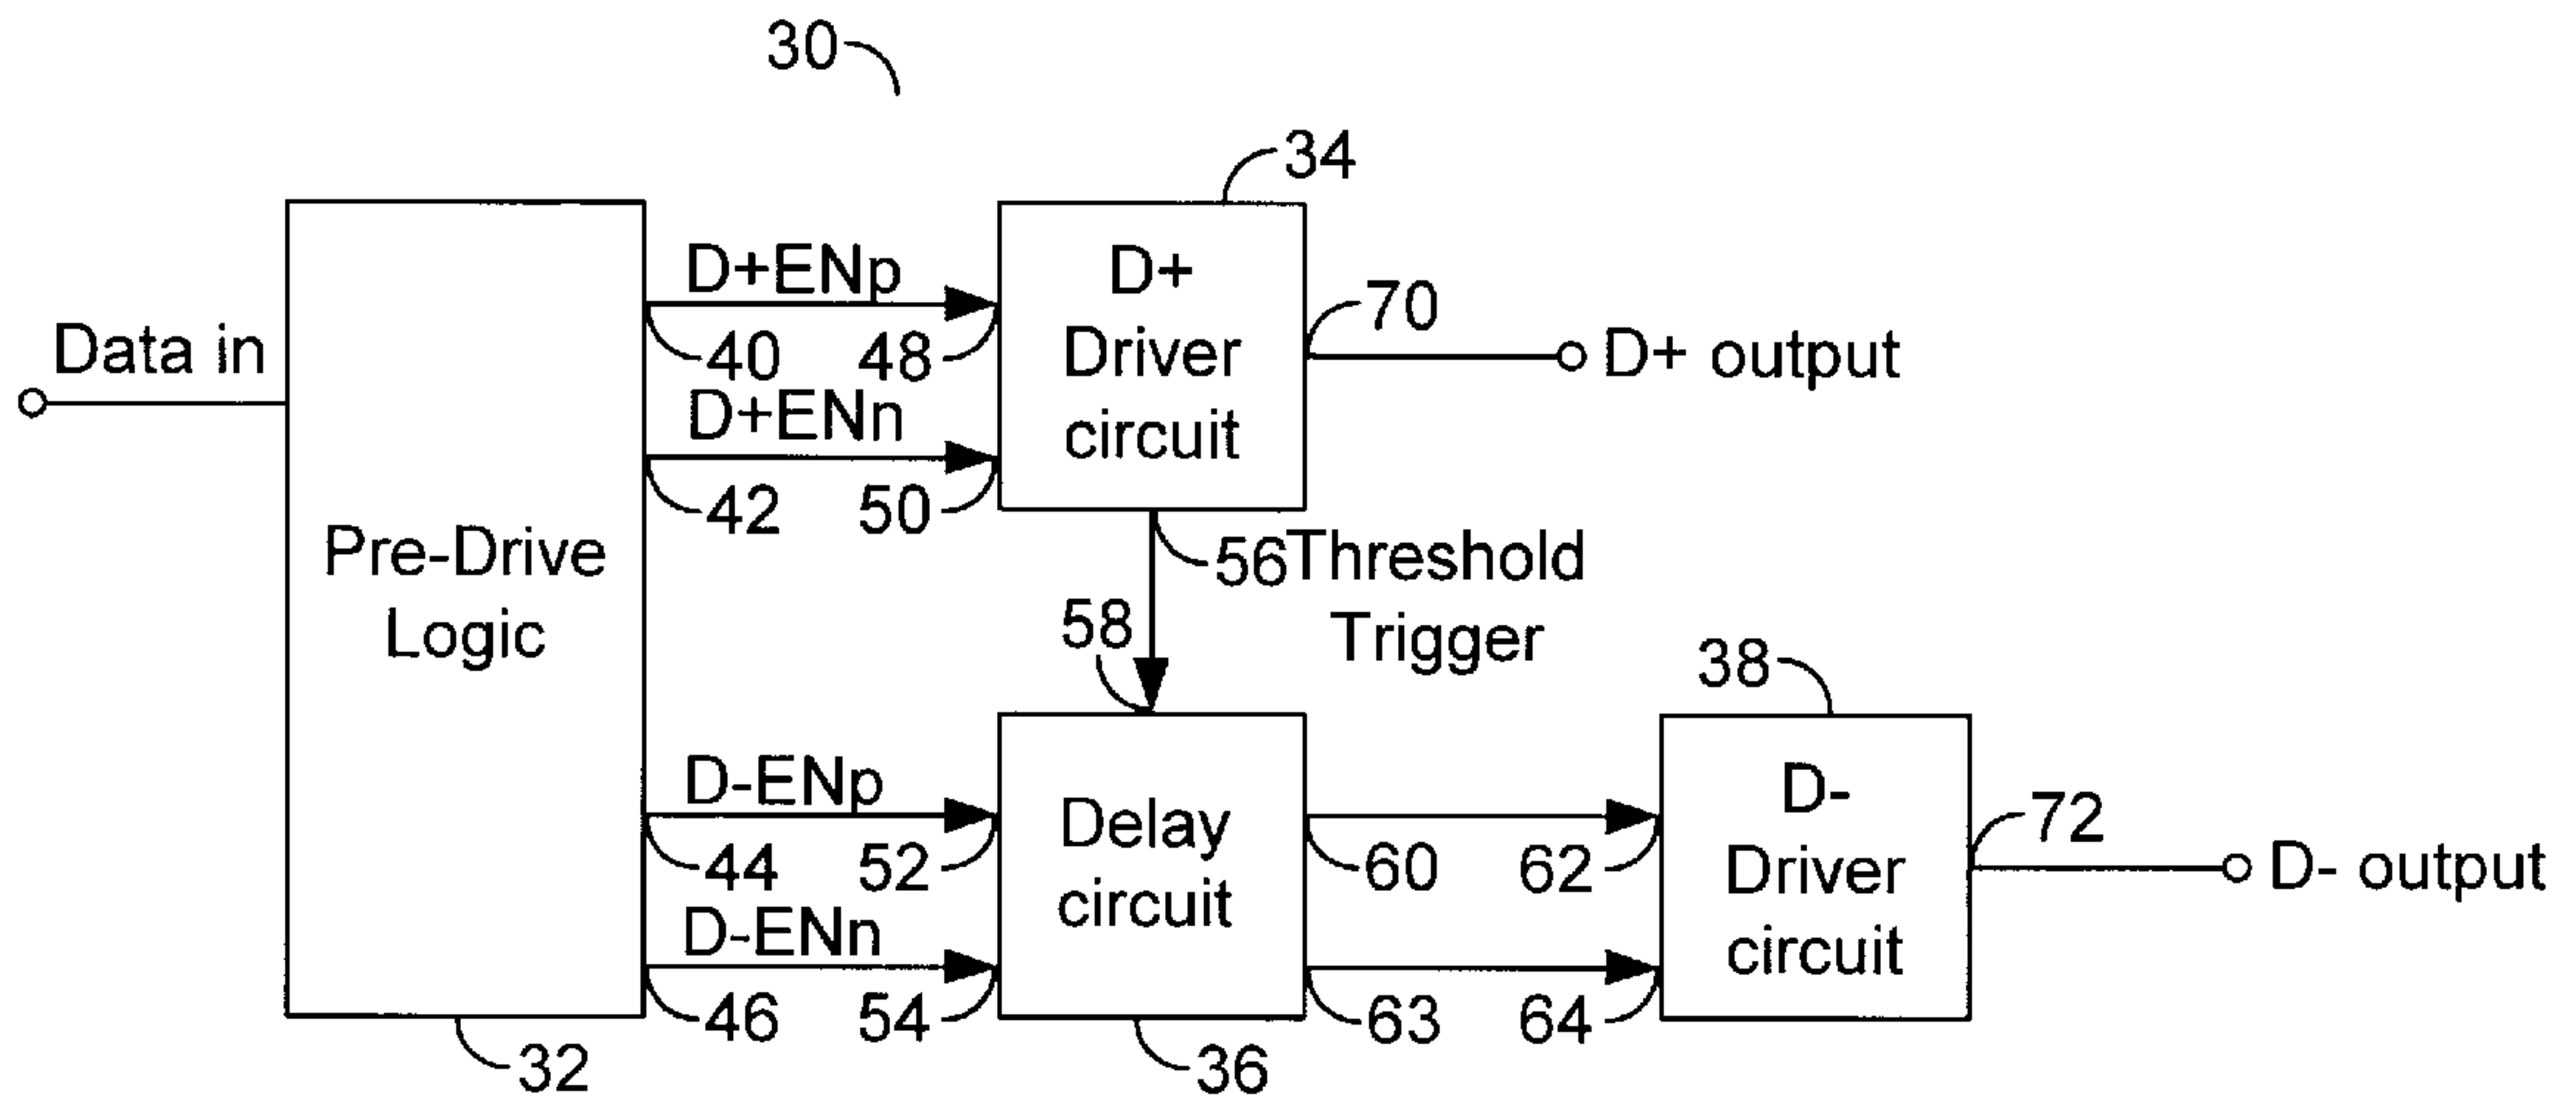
30

34

Data in

Pre-Drive Logic

D+ENp

40 48

D+ENn

42 50

D+ Driver circuit

70

D+ output

56 Threshold Trigger

58

38

D-ENp

44 52

D-ENn

46 54

Delay circuit

60 62

63 64

D- Driver circuit

72

D- output

32

36